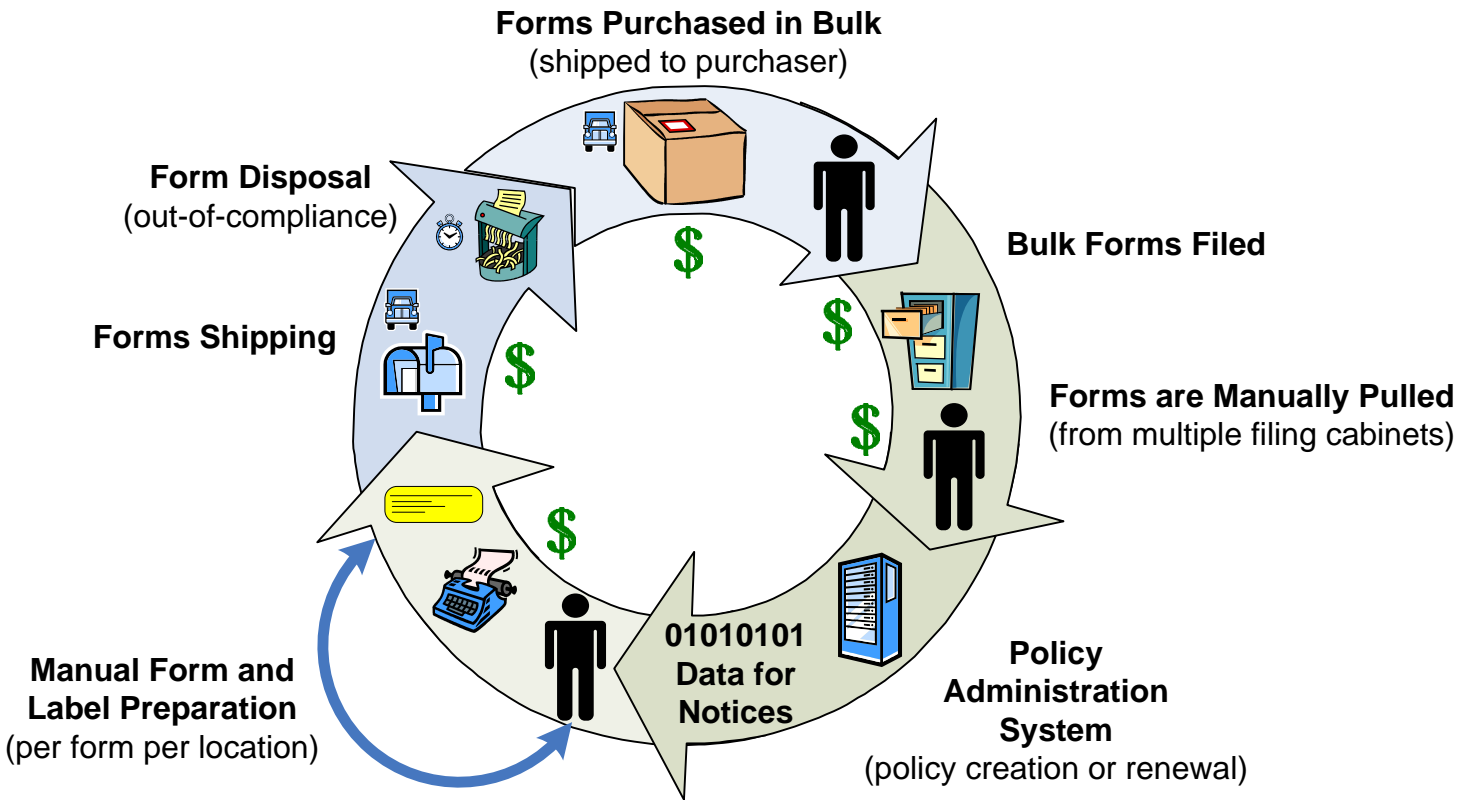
Forms Purchased in Bulk
(shipped to purchaser)

Bulk Forms Filed

Forms are Manually Pulled
(from multiple filing cabinets)

Policy Administration System
(policy creation or renewal)

01010101
Data for Notices

Manual Form and Label Preparation
(per form per location)

Forms Shipping

Form Disposal
(out-of-compliance)

$

$

$

$

$